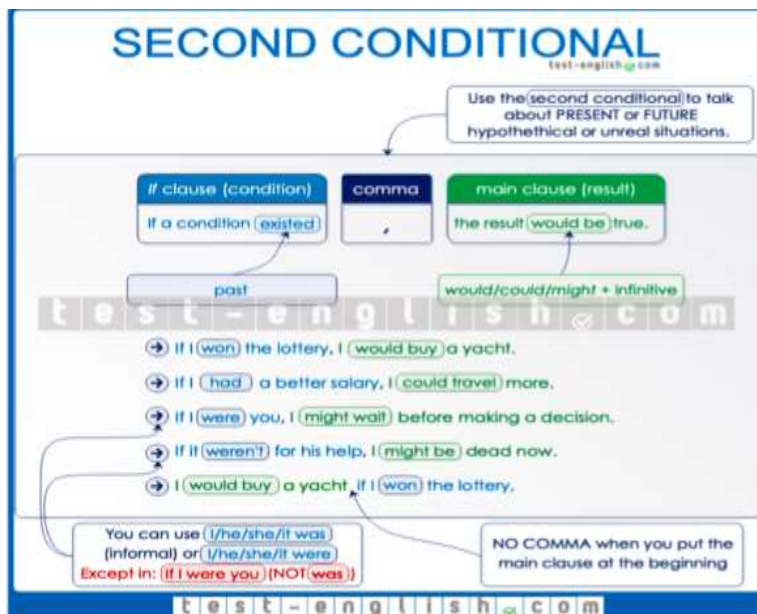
SECOND CONDITIONAL
test-english.com

Use the second conditional to talk about PRESENT or FUTURE hypothethical or unreal situations.

| *If* clause (condition) | comma | main clause (result) |
|---|---|---|
| If a condition existed | , | the result would be true. |

past

would/could/might + infinitive

test-english.com

If I won the lottery, I would buy a yacht.

If I had a better salary, I could travel more.

If I were you, I might wait before making a decision.

If it weren't for his help, I might be dead now.

I would buy a yacht if I won the lottery.

You can use I/he/she/it was (informal) or I/he/she/it were
Except in: If I were you (NOT was)

NO COMMA when you put the main clause at the beginning

test-english.com